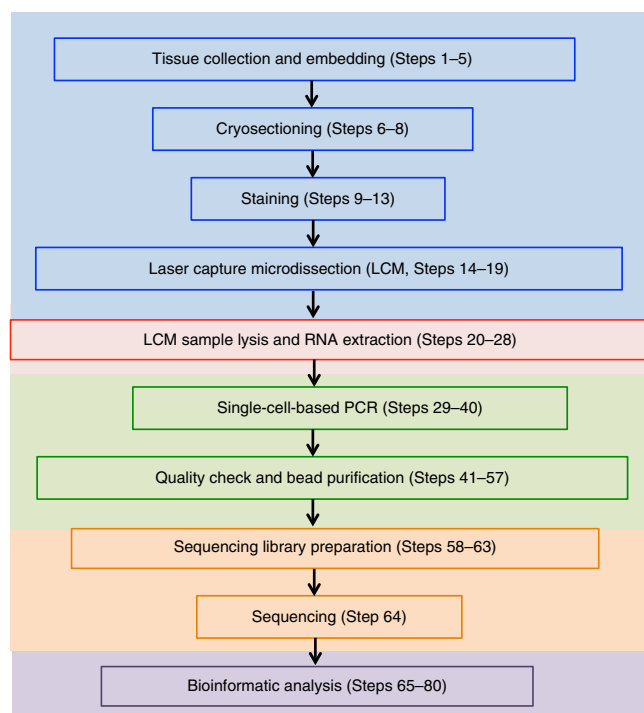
Tissue collection and embedding (Steps 1–5)

Cryosectioning (Steps 6–8)

Staining (Steps 9–13)

Laser capture microdissection (LCM, Steps 14–19)

LCM sample lysis and RNA extraction (Steps 20–28)

Single-cell-based PCR (Steps 29–40)

Quality check and bead purification (Steps 41–57)

Sequencing library preparation (Steps 58–63)

Sequencing (Step 64)

Bioinformatic analysis (Steps 65–80)